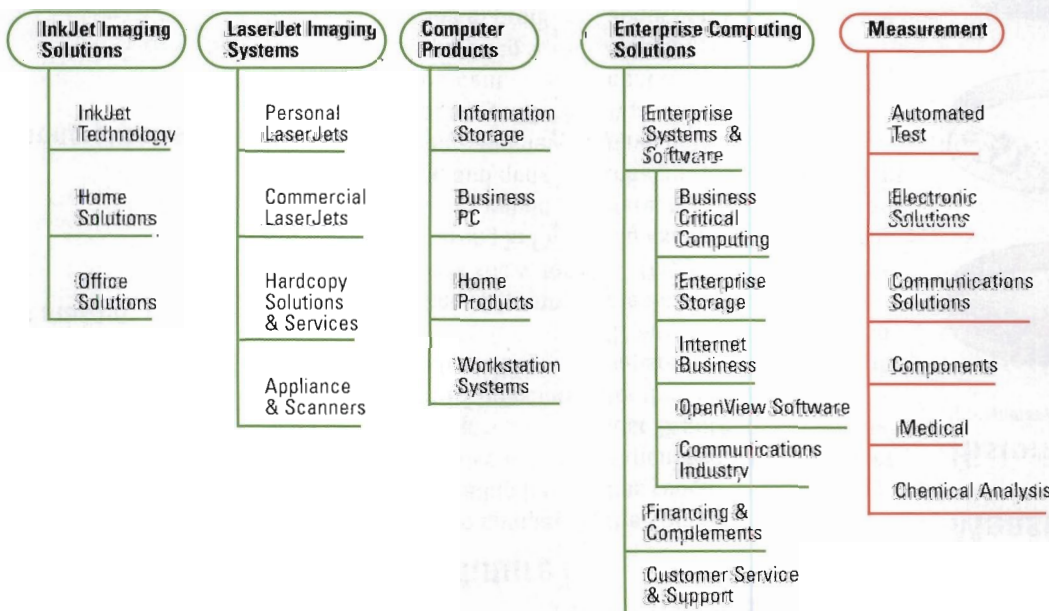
InkJet Imaging Solutions

InkJet Technology

Home Solutions

Office Solutions

LaserJet Imaging Systems

Personal LaserJets

Commercial LaserJets

Hardcopy Solutions & Services

Appliance & Scanners

Computer Products

Information Storage

Business PC

Home Products

Workstation Systems

Enterprise Computing Solutions

Enterprise Systems & Software

Business Critical Computing

Enterprise Storage

Internet Business

OpenView Software

Communications Industry

Financing & Complements

Customer Service & Support

Measurement

Automated Test

Electronic Solutions

Communications Solutions

Components

Medical

Chemical Analysis